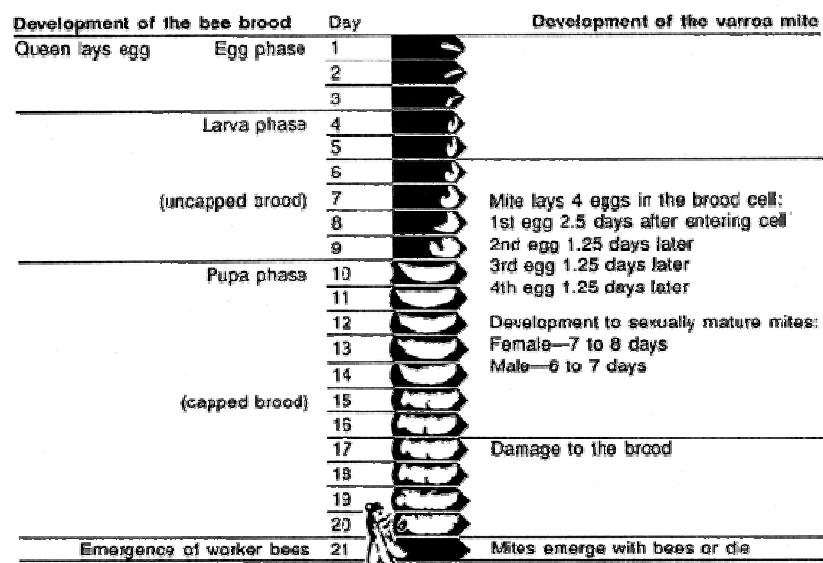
| Development of the bee brood | | Day | Development of the varroa mite |
|---|---|---|---|
| Queen lays egg | Egg phase | 1 | |
| | | 2 | |
| | | 3 | |
| | Larva phase | 4 | |
| | | 5 | |
| | | 6 | |
| | (uncapped brood) | 7 | Mite lays 4 eggs in the brood cell: |
| | | 8 | 1st egg 2.5 days after entering cell |
| | | 9 | 2nd egg 1.25 days later |
| | Pupa phase | 10 | 3rd egg 1.25 days later |
| | | 11 | 4th egg 1.25 days later |
| | | 12 | Development to sexually mature mites: |
| | | 13 | Female—7 to 8 days |
| | | 14 | Male—6 to 7 days |
| | (capped brood) | 15 | |
| | | 16 | |
| | | 17 | Damage to the brood |
| | | 18 | |
| | | 19 | |
| | | 20 | |
| Emergence of worker bees | | 21 | Mites emerge with bees or die |